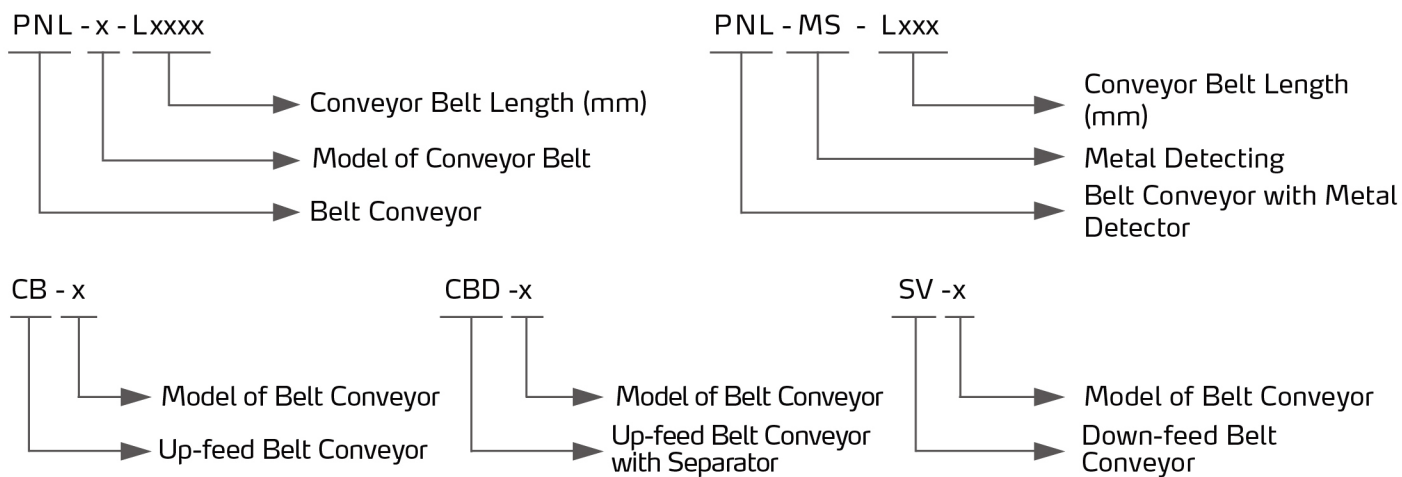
PNL - x - Lxxxx

Conveyor Belt Length (mm)

Model of Conveyor Belt

Belt Conveyor

PNL - MS - Lxxx

Conveyor Belt Length (mm)

Metal Detecting

Belt Conveyor with Metal Detector

CB - x

Model of Belt Conveyor

Up-feed Belt Conveyor

CBD -x

Model of Belt Conveyor

Up-feed Belt Conveyor with Separator

SV -x

Model of Belt Conveyor

Down-feed Belt Conveyor